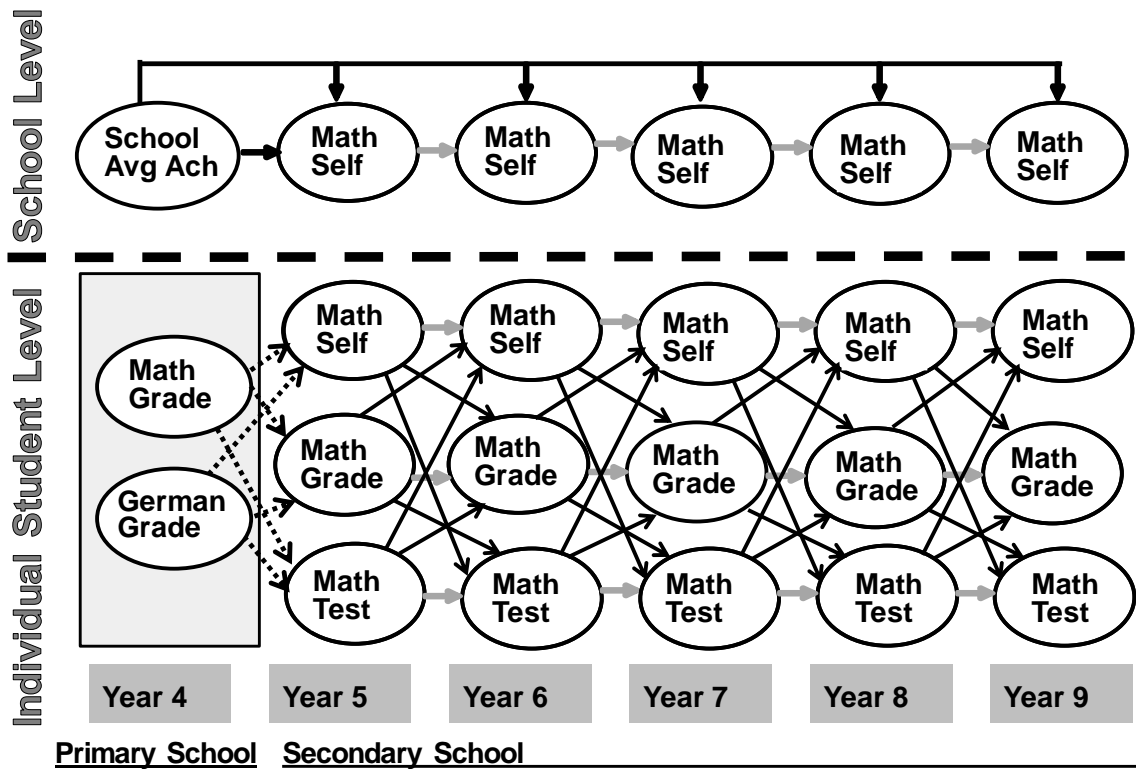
School Level

School Avg Ach

Math Self

Math Self

Math Self

Math Self

Math Self

Individual Student Level

Math Grade

German Grade

Math Self

Math Grade

Math Test

Math Self

Math Grade

Math Test

Math Self

Math Grade

Math Test

Math Self

Math Grade

Math Test

Math Self

Math Grade

Math Test

Year 4

Year 5

Year 6

Year 7

Year 8

Year 9

Primary School

Secondary School